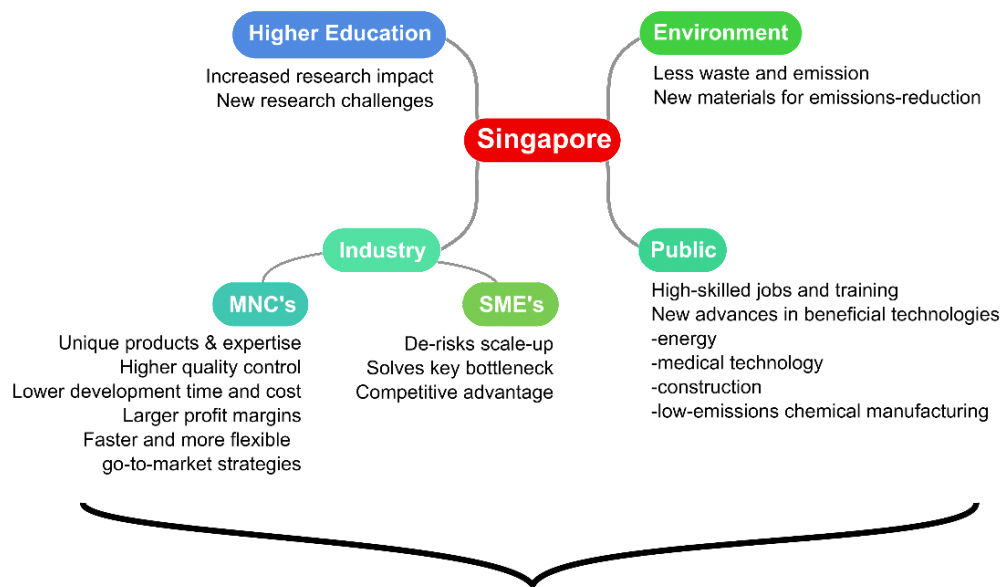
Higher Education
Increased research impact
New research challenges

Environment
Less waste and emission
New materials for emissions-reduction

Singapore

Industry

MNC's
Unique products & expertise
Higher quality control
Lower development time and cost
Larger profit margins
Faster and more flexible go-to-market strategies

SME's
De-risks scale-up
Solves key bottleneck
Competitive advantage

Public
High-skilled jobs and training
New advances in beneficial technologies
-energy
-medical technology
-construction
-low-emissions chemical manufacturing